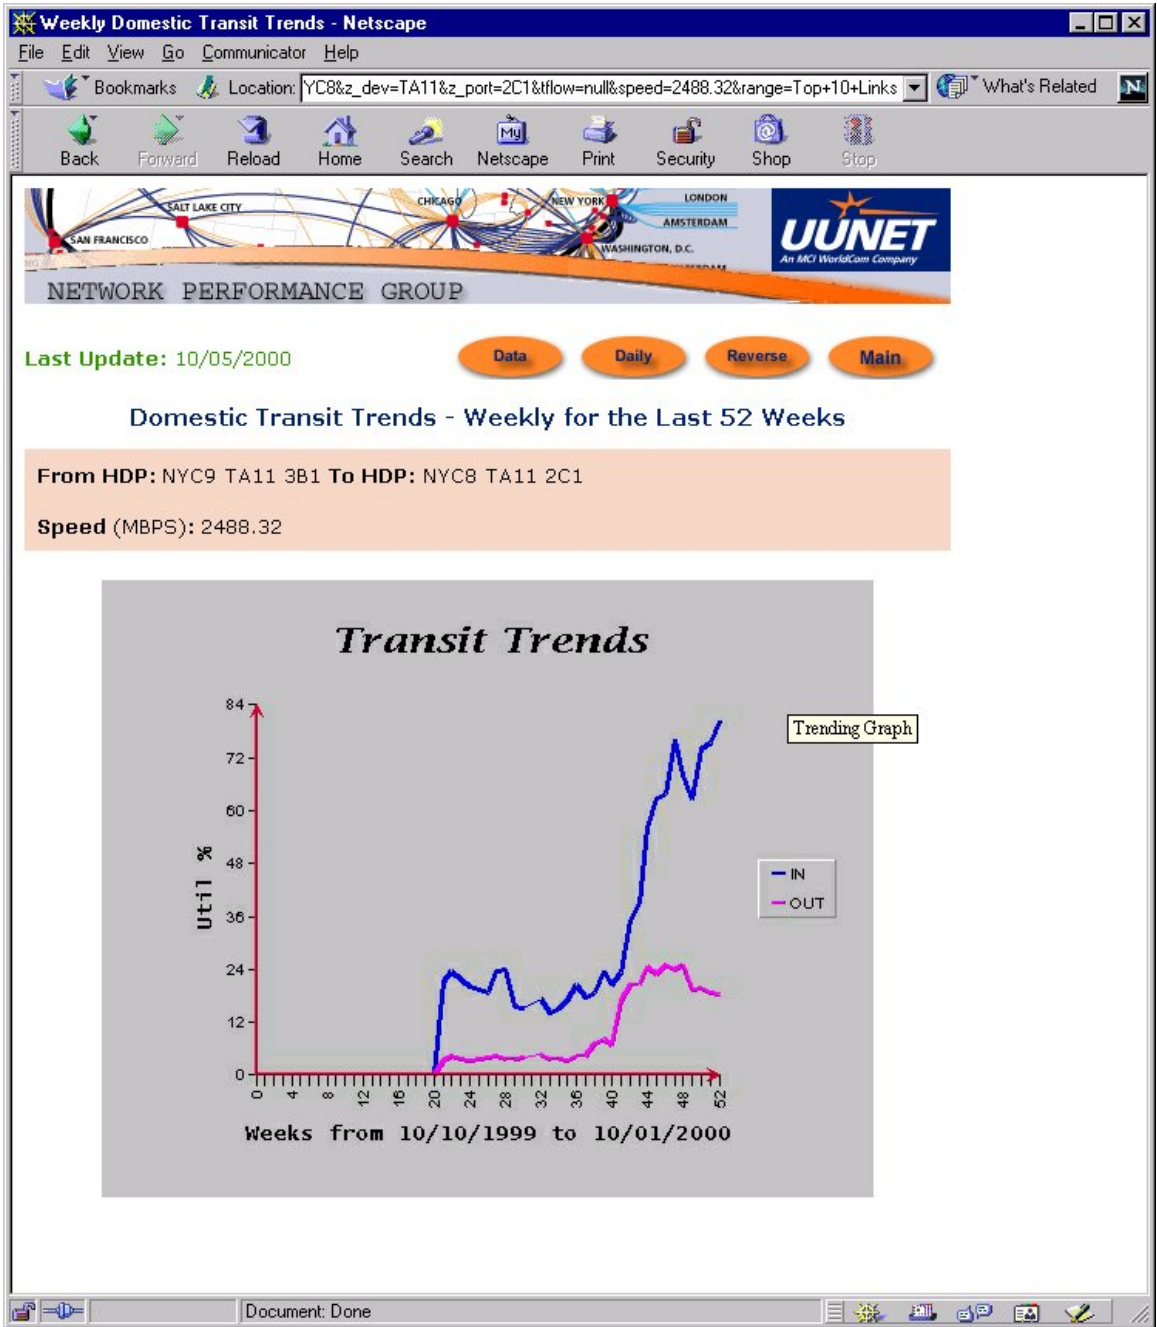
Weekly Domestic Transit Trends - Netscape

File Edit View Go Communicator Help

Bookmarks Location: YC8&z_dev=TA11&z_port=2C1&tflow=null&speed=2488.32&range=Top+10+Links What's Related

Back Forward Reload Home Search Netscape Print Security Shop Stop

SALT LAKE CITY CHICAGO NEW YORK LONDON AMSTERDAM SAN FRANCISCO WASHINGTON, D.C.

UUNET An MCI WorldCom Company

NETWORK PERFORMANCE GROUP

Last Update: 10/05/2000

Data Daily Reverse Main

Domestic Transit Trends - Weekly for the Last 52 Weeks

From HDP: NYC9 TA11 3B1 To HDP: NYC8 TA11 2C1

Speed (MBPS): 2488.32

Transit Trends

Trending Graph

Util %

84
72
60
48
36
24
12
0

IN
OUT

0 4 8 12 16 20 24 28 32 36 40 44 48 52

Weeks from 10/10/1999 to 10/01/2000

Document: Done